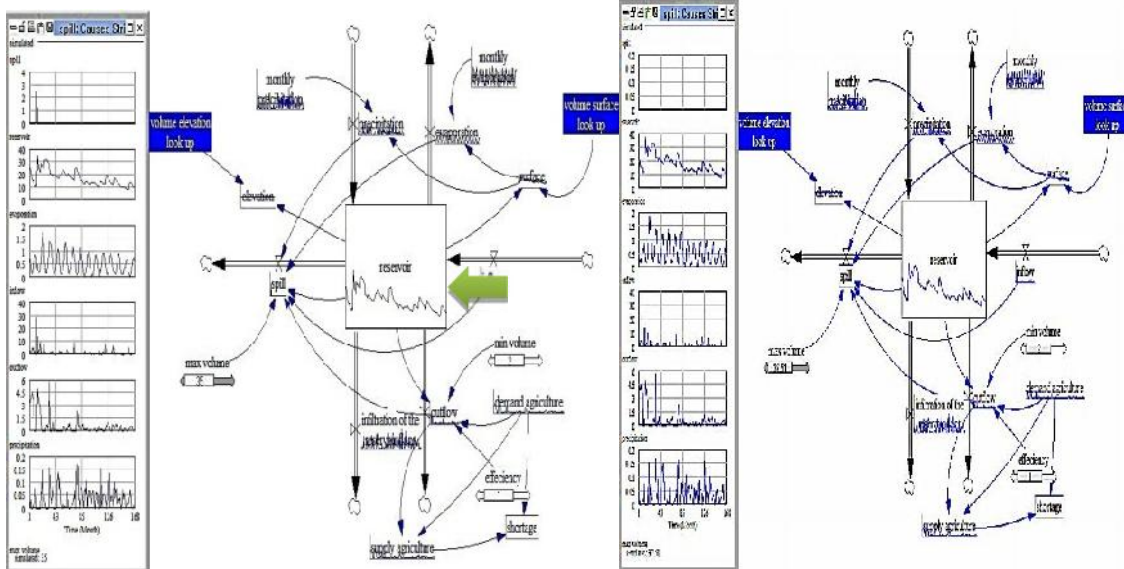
spill: Causes: Stri
simulated
spill
4
3
2
1
0
reservoir
40
30
20
10
0
evaporation
2
1.5
1
0.5
0
inflow
40
30
20
10
0
outflow
6
4.5
3
1.5
0
precipitation
0.2
0.15
0.1
0.05
0
1 43 85 127 169
Time (Month)
max volume
simulated: 15

volume elevation look up
monthly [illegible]
monthly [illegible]
precipitation
evaporation
volume surface look up
surface
elevation
reservoir
spill
max volume
min volume
infiltration of the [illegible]
outflow
demand agriculture
efeciency
shortage
supply agriculture

spill: Causes: Str
simulated
spill
reservoir
evaporation
inflow
outflow
precipitation
Time (Month)
max volume
simulated: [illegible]

volume elevation look up
monthly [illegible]
monthly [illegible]
precipitation
evaporation
volume surface look up
surface
elevation
reservoir
inflow
spill
max volume
min volume
infiltration of the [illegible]
outflow
demand agriculture
efeciency
supply agriculture
shortage